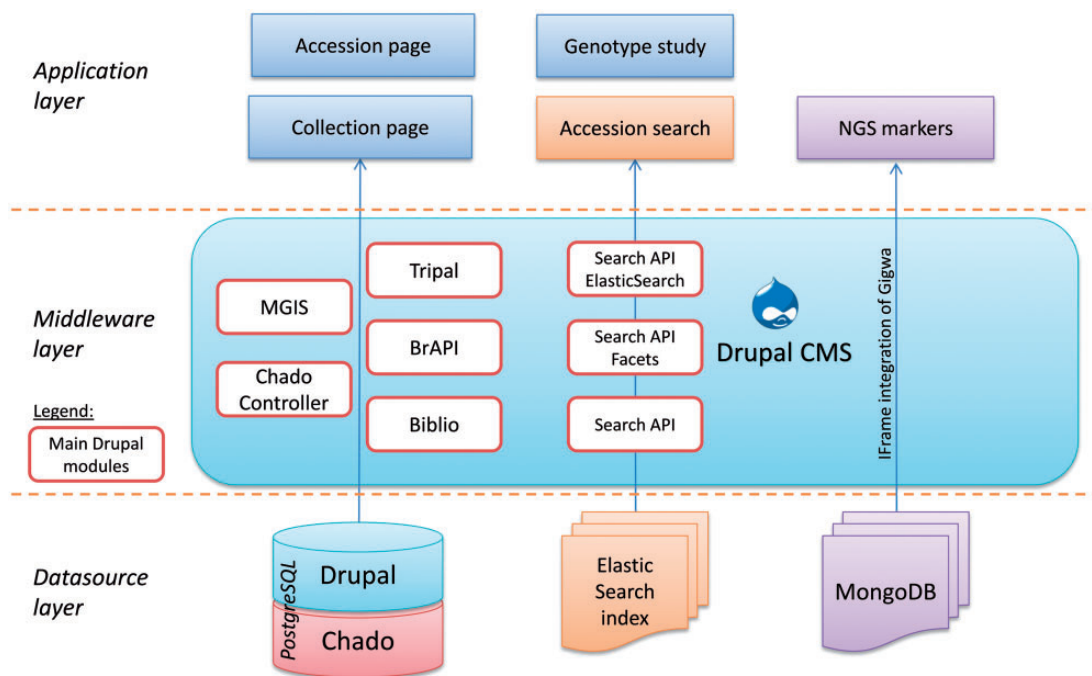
Application layer

Accession page

Genotype study

Collection page

Accession search

NGS markers

Middleware layer

MGIS

Chado Controller

Tripal

BrAPI

Biblio

Search API ElasticSearch

Search API Facets

Search API

Drupal CMS

IFrame integration of Gigwa

Legend:

Main Drupal modules

Datasource layer

PostgreSQL

Drupal

Chado

Elastic Search index

MongoDB